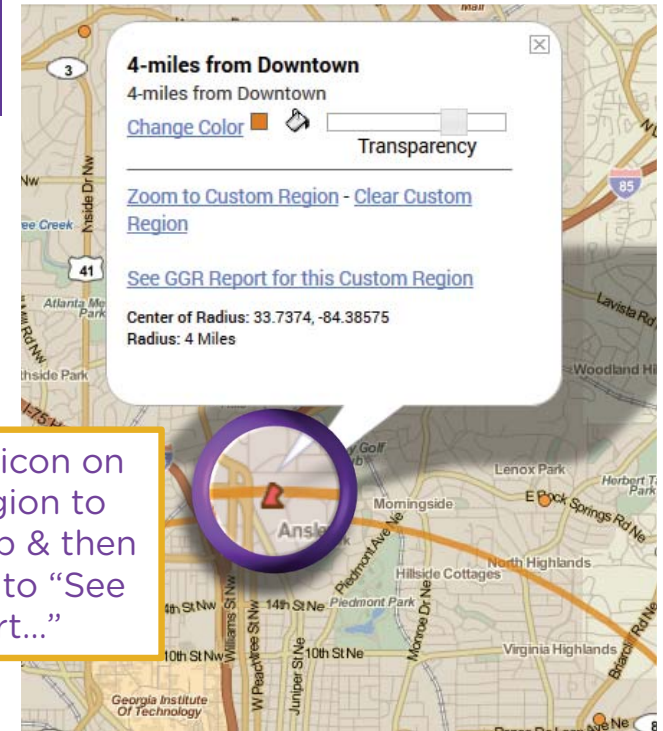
4-miles from Downtown

4-miles from Downtown

Change Color

Transparency

Zoom to Custom Region - Clear Custom Region

See GGR Report for this Custom Region

Center of Radius: 33.7374, -84.38575
Radius: 4 Miles

icon on
gion to
o & then
to "See
rt..."

3
41
85
Nw
ee Creek
nside Dr Nw
Atlanta Me Park
Rd Nw
thside Park
I-75
Lavista Rd
Woodland Hi
Golf
Lenox Park
Herbert T Park
E Rock Springs Rd Ne
Morningside
Ansl
Piedmont Ave Ne
North Highlands
Hillside Cottages
Piedmont Park
Monroe Dr Ne
4th St Nw
14th St Ne
Williams St Nw
W Peachtree St Nw
Juniper St Ne
10th St Nw
10th St Ne
Virginia Highlands
Briarcliff Rd Ne
Georgia Institute Of Technology
Ne
8